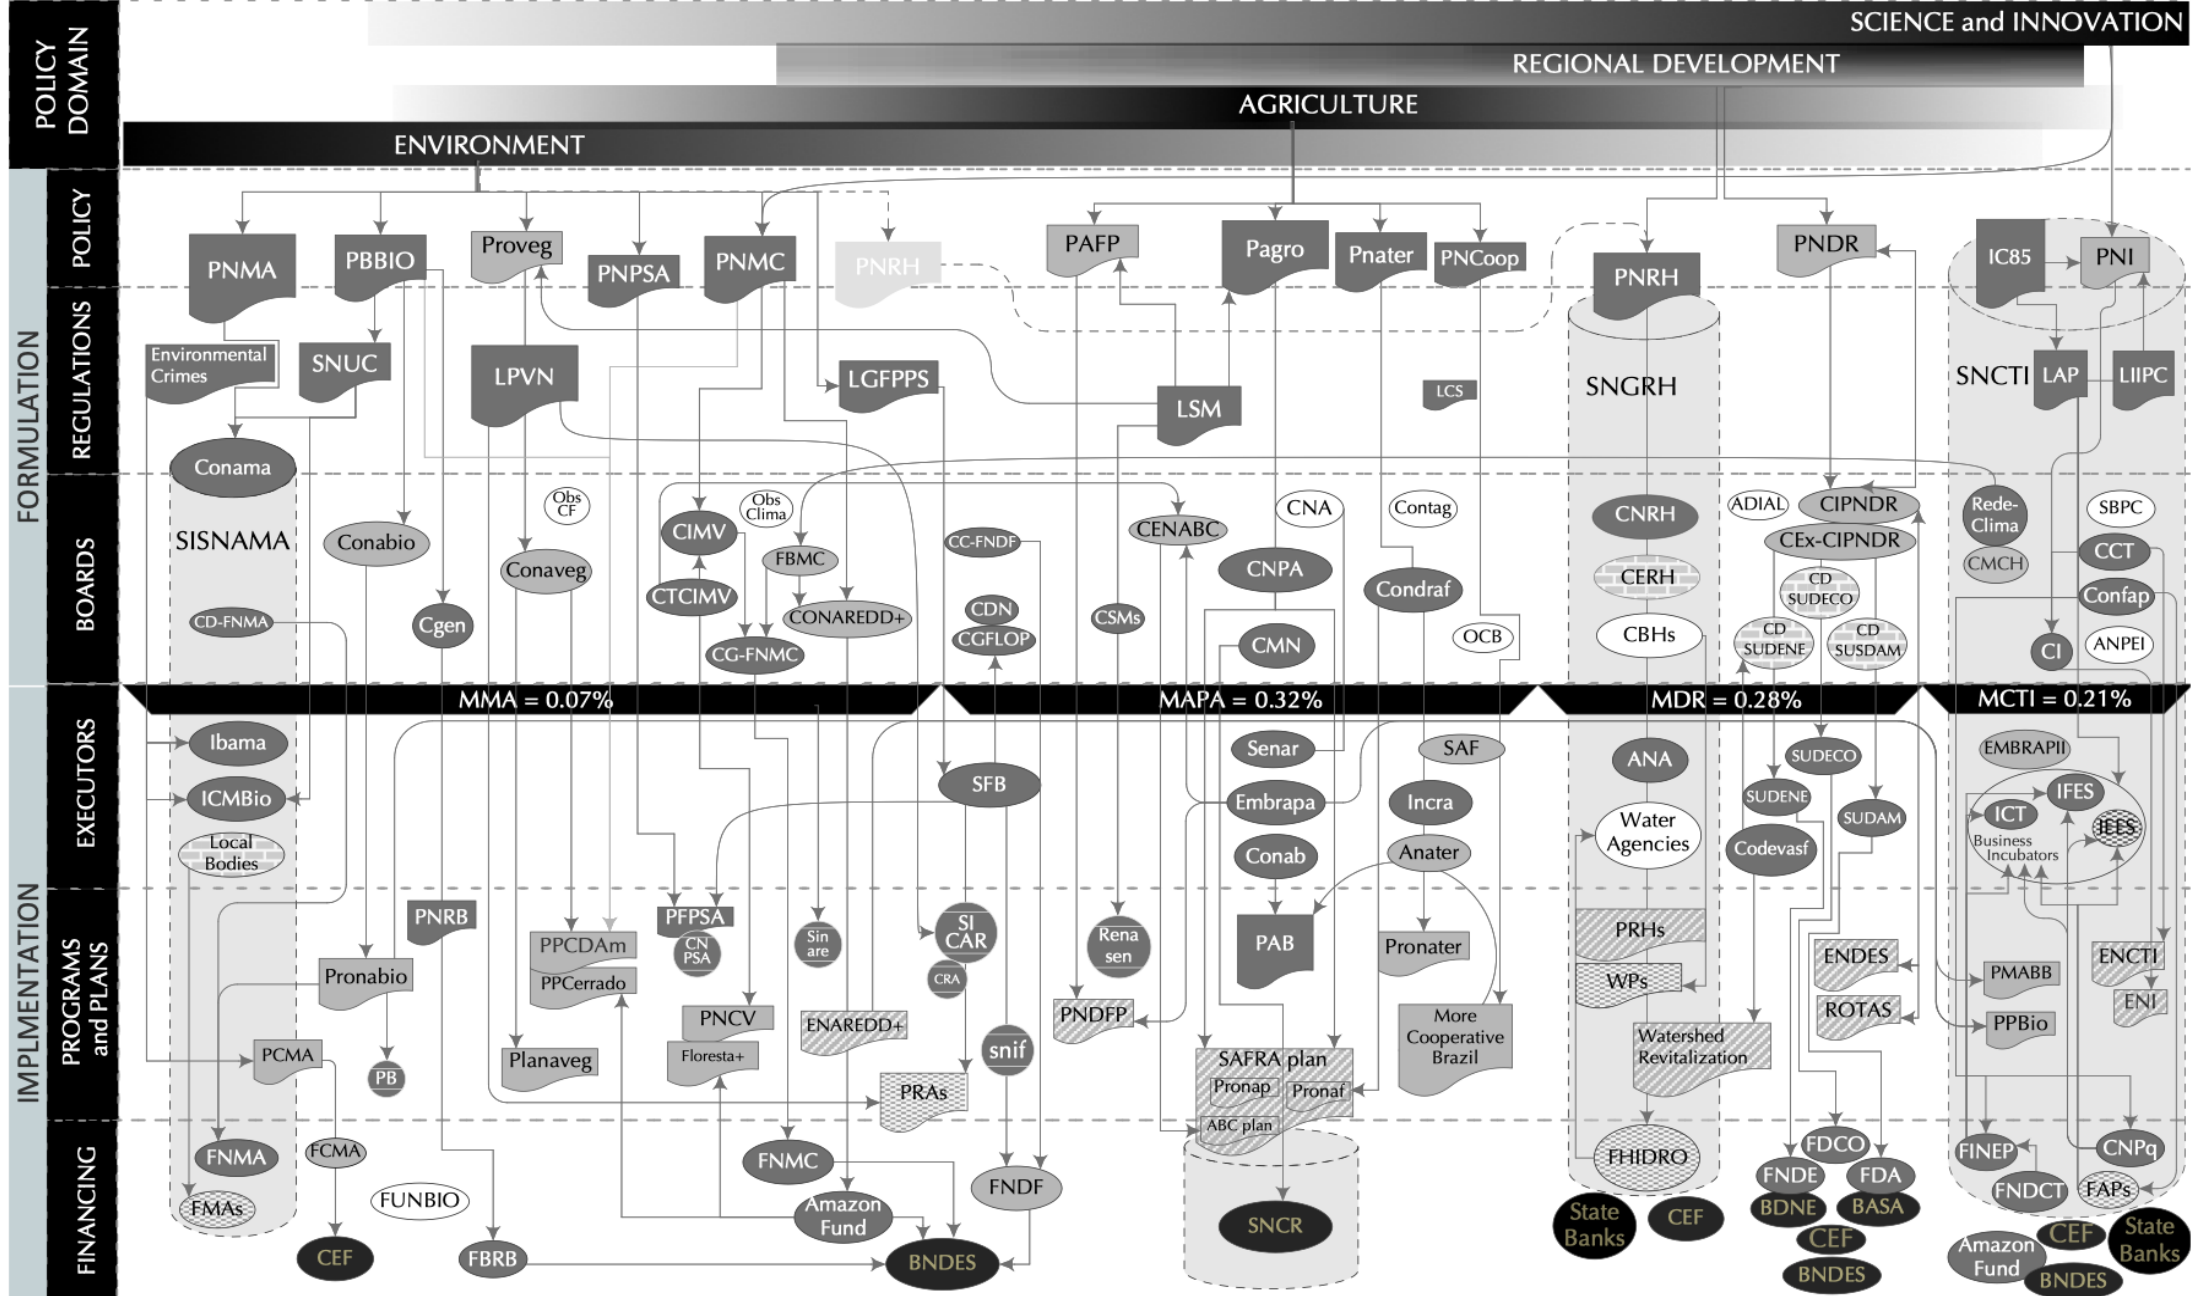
POLICY DOMAIN

SCIENCE and INNOVATION
REGIONAL DEVELOPMENT
AGRICULTURE
ENVIRONMENT

FORMULATION
POLICY
REGULATIONS
BOARDS

IMPLMENTATION
EXECUTORS
PROGRAMS and PLANS
FINANCING

PNMA
PBBIO
Proveg
PNPSA
PNMC
PNRH
PAFP
Pagro
Pnater
PNCoop
PNRH
PNDR
IC85
PNI

Environmental Crimes
SNUC
LPVN
LGFPPS
LSM
LCS
SNGRH
SNCTI
LAP
LIIPC

Conama
SISNAMA
Conabio
Obs CF
Conaveg
CIMV
Obs Clima
FBMC
CTCIMV
CONAREDD+
CG-FNMC
CD-FNMA
Cgen
CC-FNDF
CDN
CGFLOP
CENABC
CSMs
CNA
CNPA
CMN
Contag
Condraf
OCB
CNRH
CERH
CBHs
ADIAL
CIPNDR
CEx-CIPNDR
CD SUDECO
CD SUDENE
CD SUSDAM
Rede-Clima
CMCH
SBPC
CCT
Confap
CI
ANPEI

MMA = 0.07%
MAPA = 0.32%
MDR = 0.28%
MCTI = 0.21%

Ibama
ICMBio
Local Bodies
SFB
Senar
Embrapa
Conab
SAF
Incra
Anater
ANA
Water Agencies
SUDECO
SUDENE
SUDAM
Codevasf
EMBRAPII
IFES
ICT
IEES
Business Incubators

PNRB
Pronabio
PCMA
PB
PPCDAm
PPCerrado
Planaveg
PFPSA
CN PSA
PNCV
Floresta+
Sin are
ENAREDD+
SI CAR
CRA
PRAs
snif
Rena sen
PNDFP
PAB
SAFRA plan
Pronap
Pronaf
ABC plan
Pronater
More Cooperative Brazil
PRHs
WPs
Watershed Revitalization
ENDES
ROTAS
PMABB
PPBio
ENCTI
ENI

FNMA
FMAs
FCMA
CEF
FUNBIO
FBRB
FNMC
Amazon Fund
BNDES
FNDF
SNCR
FHIDRO
State Banks
CEF
FDCO
FNDE
FDA
BDNE
BASA
CEF
BNDES
FINEP
CNPq
FNDCT
FAPs
Amazon Fund
CEF
State Banks
BNDES